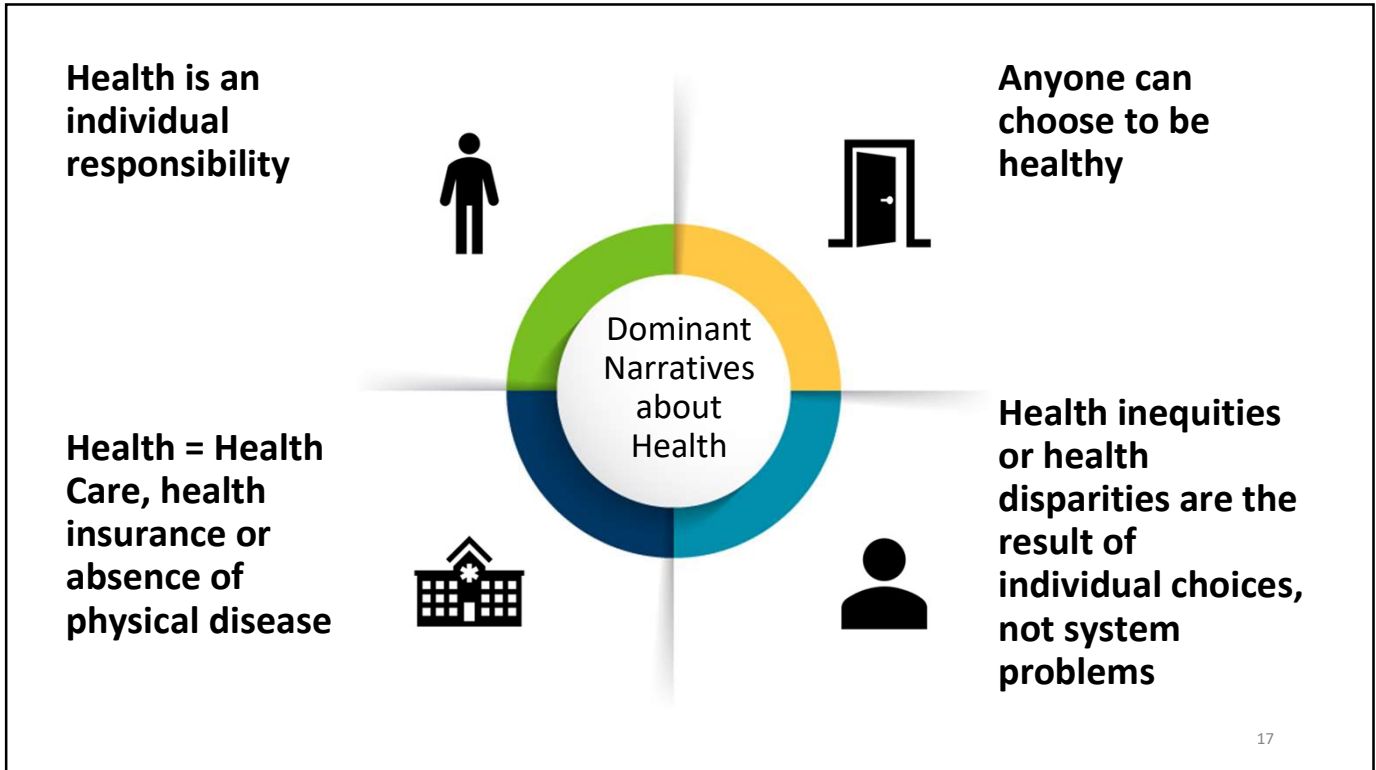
Health is an individual responsibility

Anyone can choose to be healthy

Dominant Narratives about Health

Health = Health Care, health insurance or absence of physical disease

Health inequities or health disparities are the result of individual choices, not system problems

17